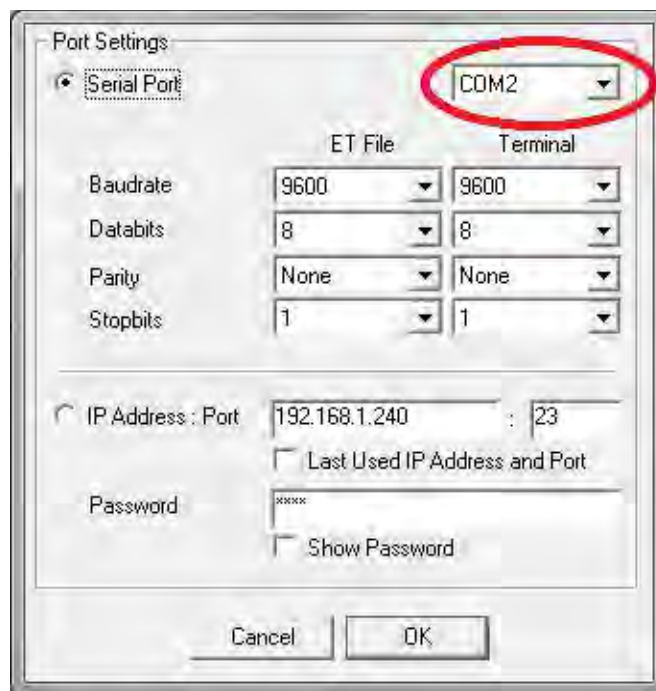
Port Settings

Serial Port

COM2

| | ET File | Terminal |
|---|---|---|
| Baudrate | 9600 | 9600 |
| Databits | 8 | 8 |
| Parity | None | None |
| Stopbits | 1 | 1 |

IP Address : Port 192.168.1.240 : 23

Last Used IP Address and Port

Password ****

Show Password

Cancel OK